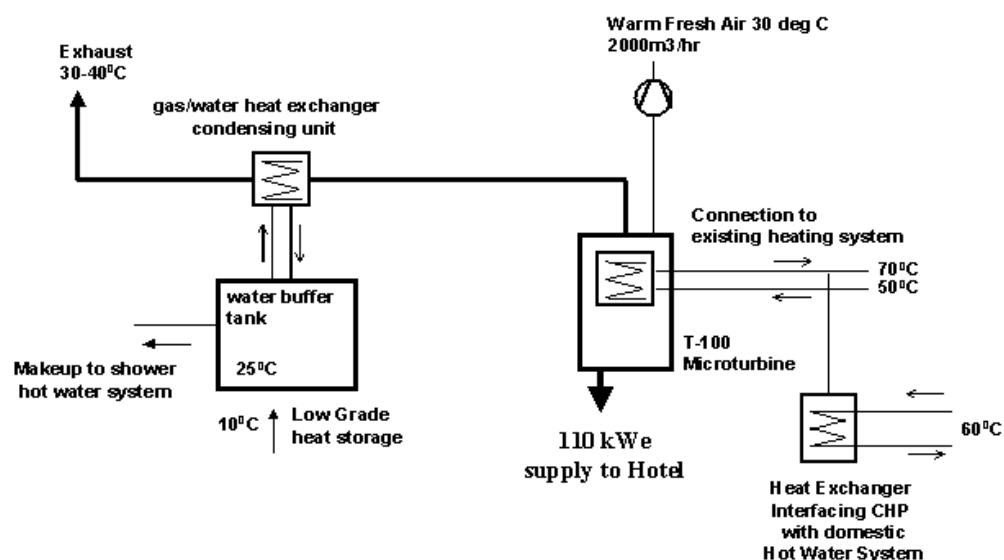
Warm Fresh Air 30 deg C
2000m3/hr

Exhaust
30-40$^0$C

gas/water heat exchanger
condensing unit

Connection to
existing heating system

70$^0$C
50$^0$C

water buffer
tank

25$^0$C

Makeup to shower
hot water system

T-100
Microturbine

10$^0$C

Low Grade
heat storage

110 kWe
supply to Hotel

60$^0$C

Heat Exchanger
Interfacing CHP
with domestic
Hot Water System